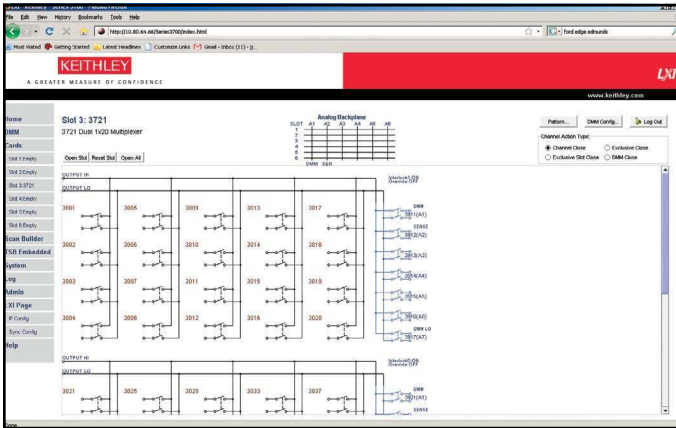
File Edit View History Bookmarks Tools Help

http://10.80.64.66/Series3700/index.html

ford edge edmunds

Most Visited Getting Started Latest Headlines Customize Links Gmail - Inbox (11) - g...

KEITHLEY
A GREATER MEASURE OF CONFIDENCE

LXI

www.keithley.com

Home
DMM
Cards
Slot 1 Empty
Slot 2 Empty
Slot 3 3721
Slot 4 Empty
Slot 5 Empty
Slot 6 Empty
Scan Builder
TSB Embedded
System
Log
Admin
LXI Page
IP Config
Sync Config
Help

Slot 3: 3721
3721 Dual 1x20 Multiplexer

Open Slot Reset Slot Open All

Analog Backplane
SLOT A1 A2 A3 A4 A5 A6
1
2
3
4
5
6
DMM SEN

Pattern... DMM Config... Log Out

Channel Action Type:
Channel Close
Exclusive Close
Exclusive Slot Close
DMM Close

OUTPUT HI
OUTPUT LO

Interlock/LO/Gb Override OFF

3001 3005 3009 3013 3017
3002 3006 3010 3014 3018
3003 3007 3011 3015 3019
3004 3008 3012 3016 3020

DMM
3911(A1)
SENSE
3912(A2)
3914(A4)
3915(A5)
3916(A6)
DMM LO
3917(A7)

OUTPUT HI
OUTPUT LO

Interlock/LO/Gb Override OFF

3021 3025 3029 3033 3037

DMM
3921(A1)
SENSE

Done